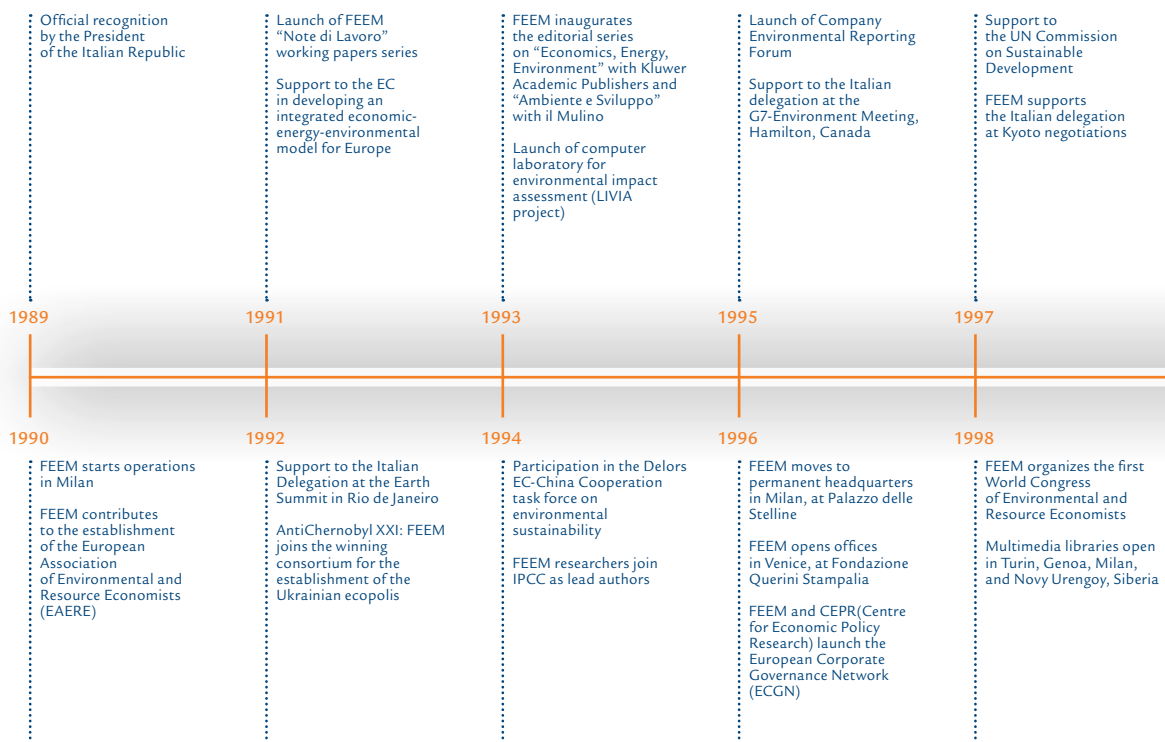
Official recognition by the President of the Italian Republic

1989

1990

FEEM starts operations in Milan

FEEM contributes to the establishment of the European Association of Environmental and Resource Economists (EAERE)

Launch of FEEM "Note di Lavoro" working papers series

Support to the EC in developing an integrated economic-energy-environmental model for Europe

1991

1992

Support to the Italian Delegation at the Earth Summit in Rio de Janeiro

AntiChernobyl XXI: FEEM joins the winning consortium for the establishment of the Ukrainian ecopolis

FEEM inaugurates the editorial series on "Economics, Energy, Environment" with Kluwer Academic Publishers and "Ambiente e Sviluppo" with il Mulino

Launch of computer laboratory for environmental impact assessment (LIVIA project)

1993

1994

Participation in the Delors EC-China Cooperation task force on environmental sustainability

FEEM researchers join IPCC as lead authors

Launch of Company Environmental Reporting Forum

Support to the Italian delegation at the G7-Environment Meeting, Hamilton, Canada

1995

1996

FEEM moves to permanent headquarters in Milan, at Palazzo delle Stelline

FEEM opens offices in Venice, at Fondazione Querini Stampalia

FEEM and CEPR(Centre for Economic Policy Research) launch the European Corporate Governance Network (ECGN)

Support to the UN Commission on Sustainable Development

FEEM supports the Italian delegation at Kyoto negotiations

1997

1998

FEEM organizes the first World Congress of Environmental and Resource Economists

Multimedia libraries open in Turin, Genoa, Milan, and Novy Urengoy, Siberia